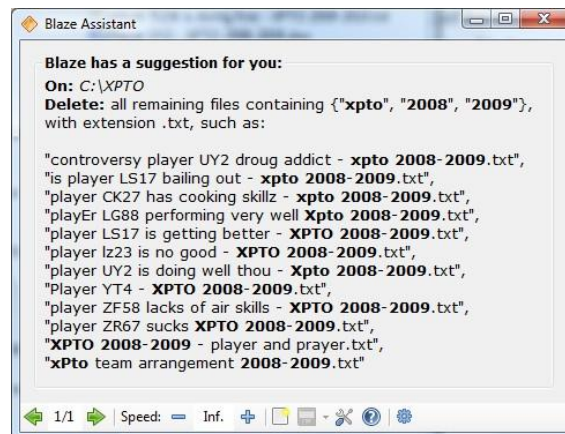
Blaze Assistant

Blaze has a suggestion for you:

On: C:\XPTO
Delete: all remaining files containing {"xpto", "2008", "2009"}, with extension .txt, such as:

"controversy player UY2 droug addict - xpto 2008-2009.txt",
"is player LS17 bailing out - xpto 2008-2009.txt",
"player CK27 has cooking skillz - xpto 2008-2009.txt",
"playEr LG88 performing very well Xpto 2008-2009.txt",
"player LS17 is getting better - XPTO 2008-2009.txt",
"player lz23 is no good - XPTO 2008-2009.txt",
"player UY2 is doing well thou - Xpto 2008-2009.txt",
"Player YT4 - XPTO 2008-2009.txt",
"player ZF58 lacks of air skills - XPTO 2008-2009.txt",
"player ZR67 sucks XPTO 2008-2009.txt",
"XPTO 2008-2009 - player and prayer.txt",
"xPto team arrangement 2008-2009.txt"

1/1 | Speed: Inf.